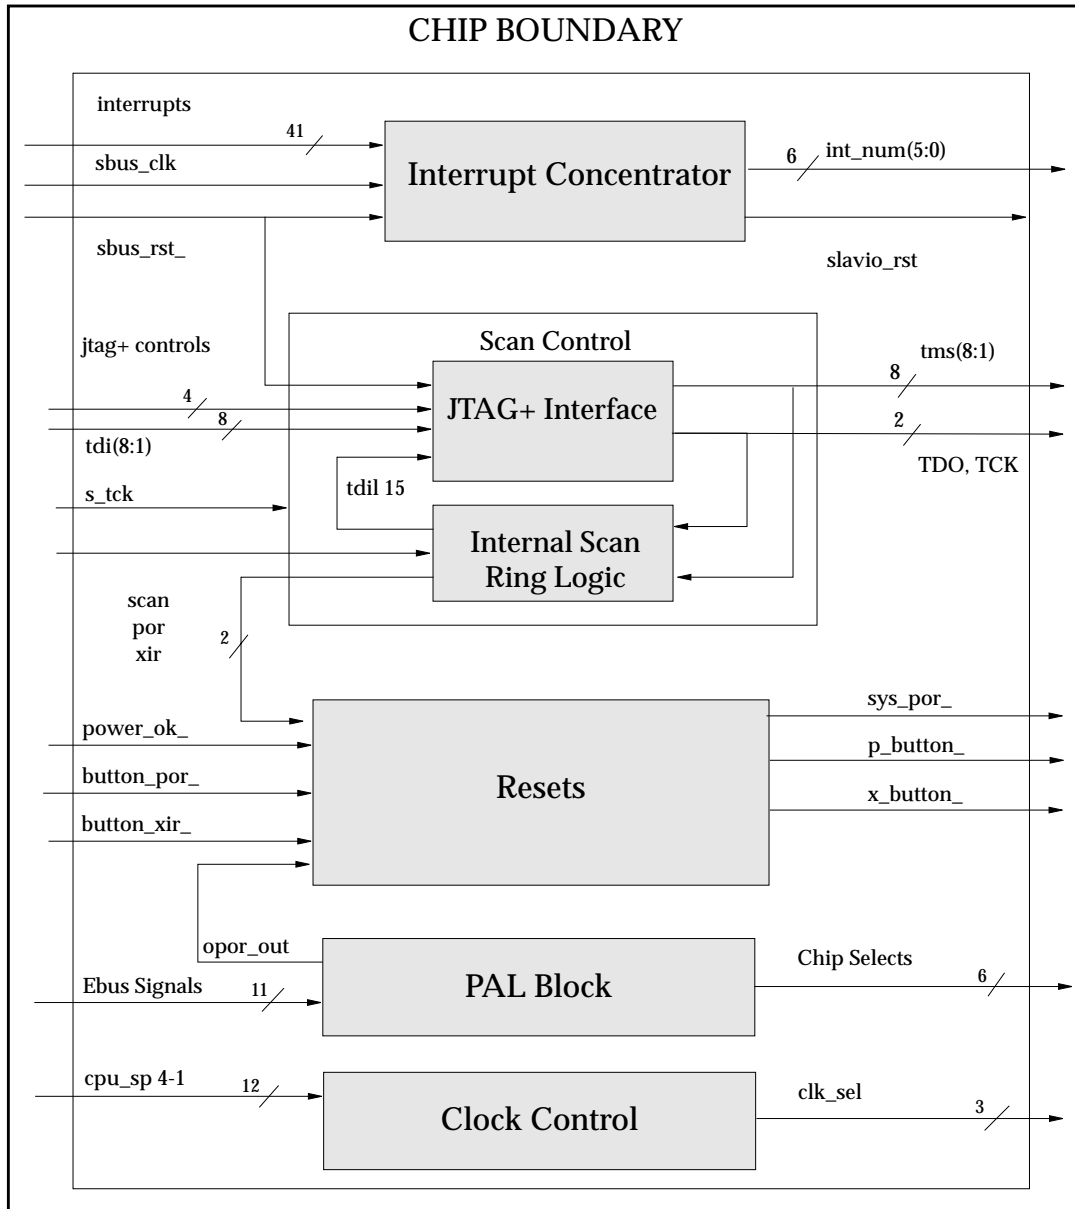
CHIP BOUNDARY

interrupts

41

sbus_clk

Interrupt Concentrator

6

int_num(5:0)

sbus_rst_

slavio_rst

Scan Control

jtag+ controls

tms(8:1)

8

4

JTAG+ Interface

8

2

tdi(8:1)

TDO, TCK

tdil 15

s_tck

Internal Scan Ring Logic

scan
por
xir

2

sys_por_

power_ok_

p_button_

button_por_

Resets

x_button_

button_xir_

opor_out

Chip Selects

PAL Block

Ebus Signals

11

6

cpu_sp 4-1

12

clk_sel

Clock Control

3